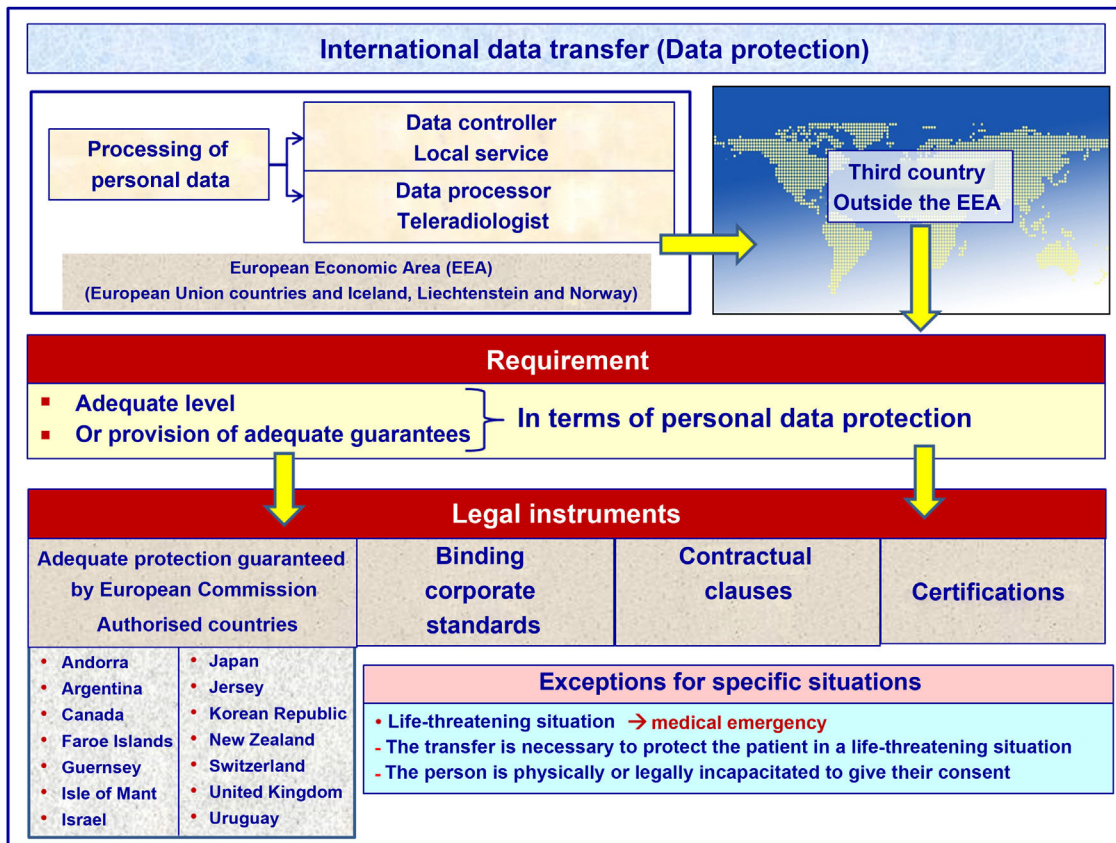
International data transfer (Data protection)

Processing of personal data

Data controller
Local service

Data processor
Teleradiologist

European Economic Area (EEA)
(European Union countries and Iceland, Liechtenstein and Norway)

Third country
Outside the EEA

Requirement

- Adequate level
- Or provision of adequate guarantees

In terms of personal data protection

Legal instruments

| Adequate protection guaranteed by European Commission Authorised countries | Binding corporate standards | Contractual clauses | Certifications |
|---|---|---|---|

- Andorra
- Argentina
- Canada
- Faroe Islands
- Guernsey
- Isle of Mant
- Israel

- Japan
- Jersey
- Korean Republic
- New Zealand
- Switzerland
- United Kingdom
- Uruguay

Exceptions for specific situations

• Life-threatening situation → medical emergency
- The transfer is necessary to protect the patient in a life-threatening situation
- The person is physically or legally incapacitated to give their consent